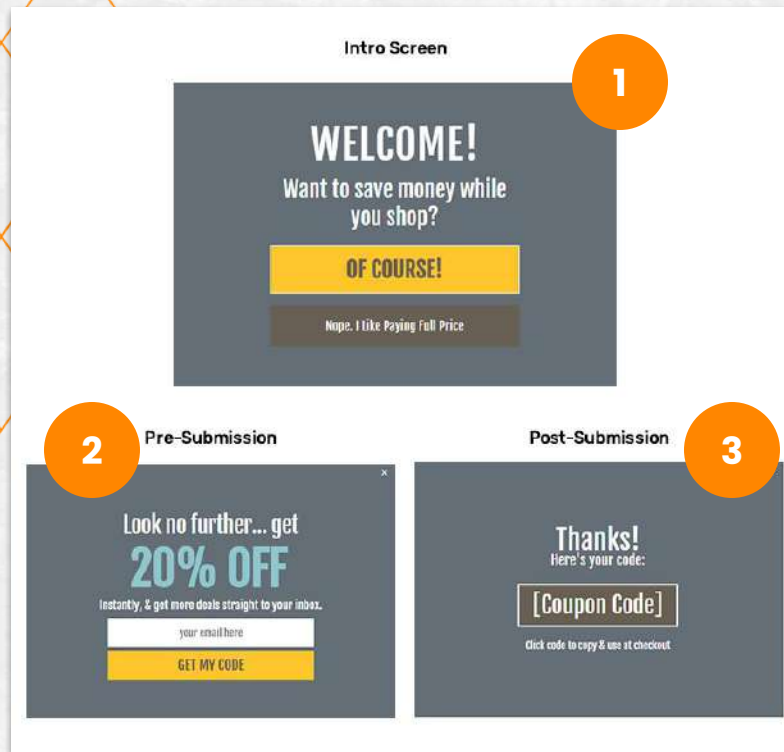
Intro Screen

1

WELCOME!

Want to save money while you shop?

OF COURSE!

Nope, I like Paying Full Price

2

Pre-Submission

×

Look no further... get

20% OFF

instantly, & get more deals straight to your inbox.

your email here

GET MY CODE

Post-Submission

3

Thanks!

Here's your code:

[Coupon Code]

Click code to copy & use at checkout